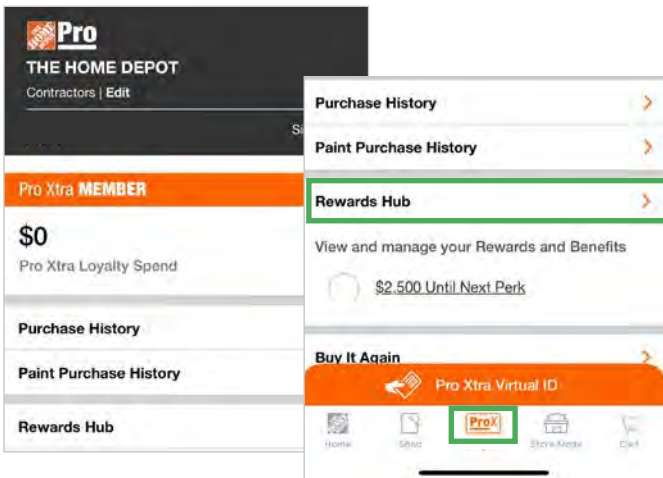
THE HOME DEPOT Pro

THE HOME DEPOT

Contractors | Edit

Si

Pro Xtra MEMBER

$0

Pro Xtra Loyalty Spend

Purchase History

Paint Purchase History

Rewards Hub

Purchase History

Paint Purchase History

Rewards Hub

View and manage your Rewards and Benefits

$2,500 Until Next Perk

Buy It Again

Pro Xtra Virtual ID

Home

Shop

ProX

Store Mode

Cart